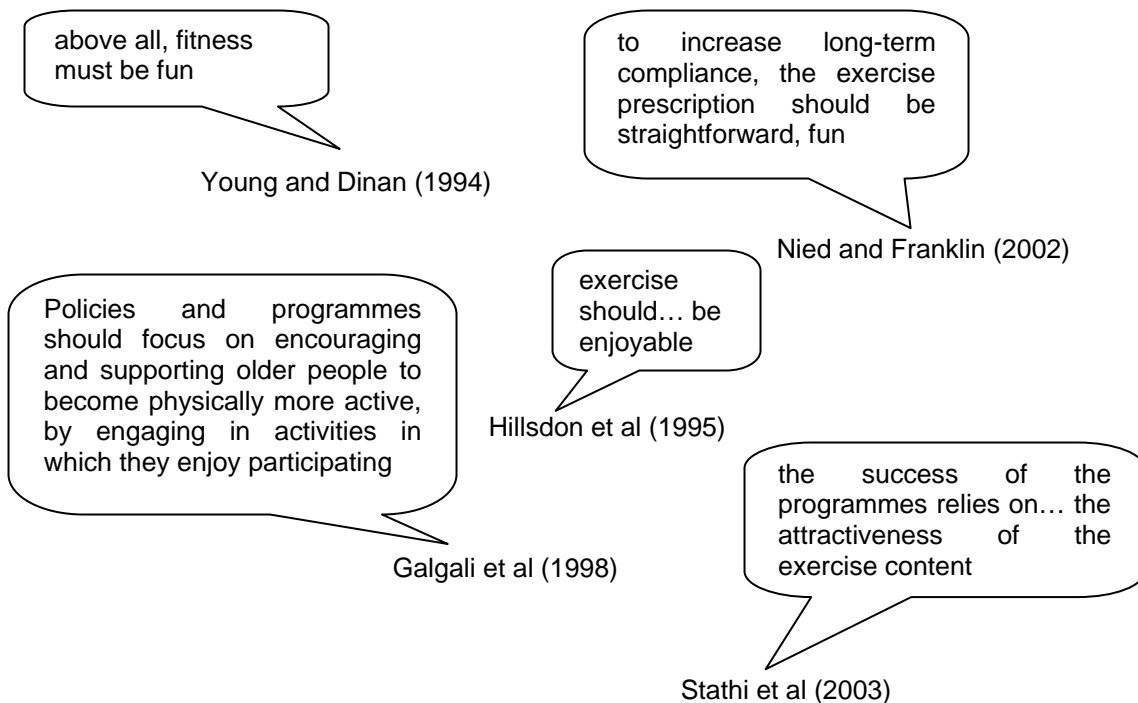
above all, fitness must be fun

Young and Dinan (1994)

to increase long-term compliance, the exercise prescription should be straightforward, fun

Nied and Franklin (2002)

Policies and programmes should focus on encouraging and supporting older people to become physically more active, by engaging in activities in which they enjoy participating

exercise should… be enjoyable

Hillsdon et al (1995)

Galgali et al (1998)

the success of the programmes relies on… the attractiveness of the exercise content

Stathi et al (2003)